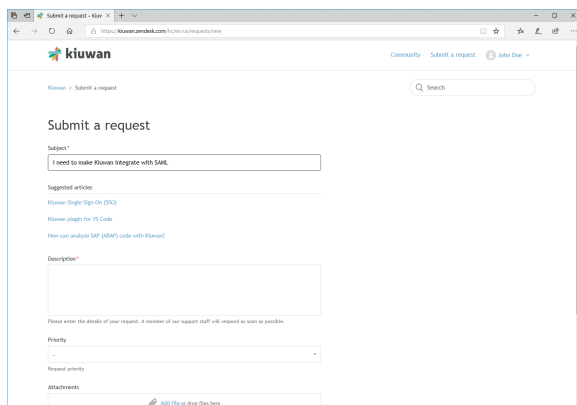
Submit a request – Kiuw ×

https://kiuwan.zendesk.com/hc/en-us/requests/new

kiuwan

Community Submit a request John Doe

Kiuwan > Submit a request

Search

Submit a request

Subject*

I need to make Kiuwan integrate with SAML

Suggested articles

Kiuwan Single Sign-On (SSO)

Kiuwan plugin for VS Code

How can analyze SAP (ABAP) code with Kiuwan?

Description*

Please enter the details of your request. A member of our support staff will respond as soon as possible.

Priority

-

Request priority

Attachments

Add file or drop files here